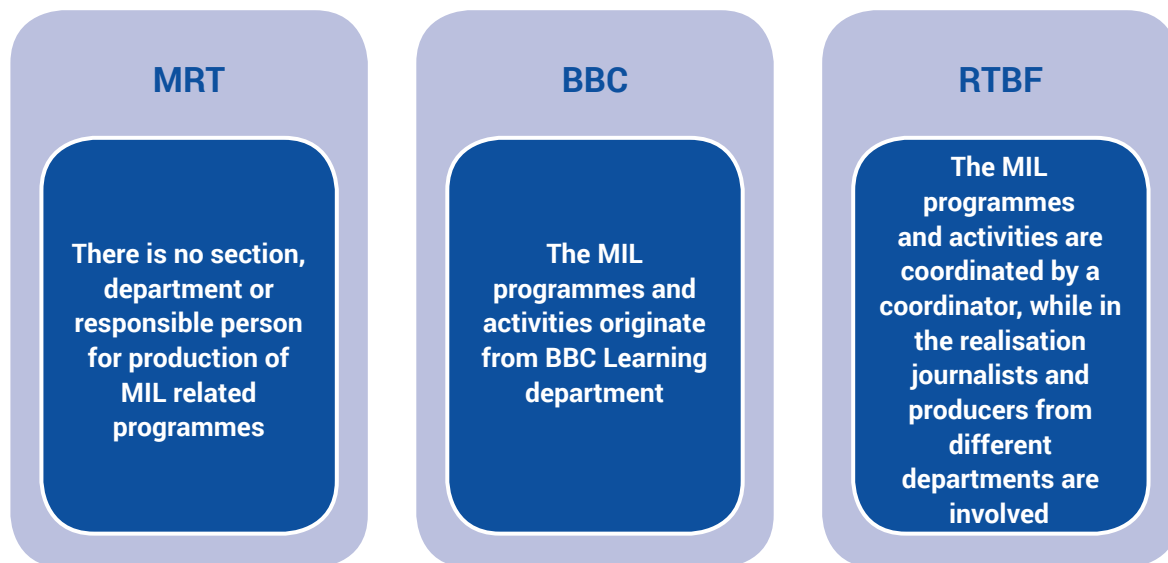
MRT

There is no section, department or responsible person for production of MIL related programmes

BBC

The MIL programmes and activities originate from BBC Learning department

RTBF

The MIL programmes and activities are coordinated by a coordinator, while in the realisation journalists and producers from different departments are involved